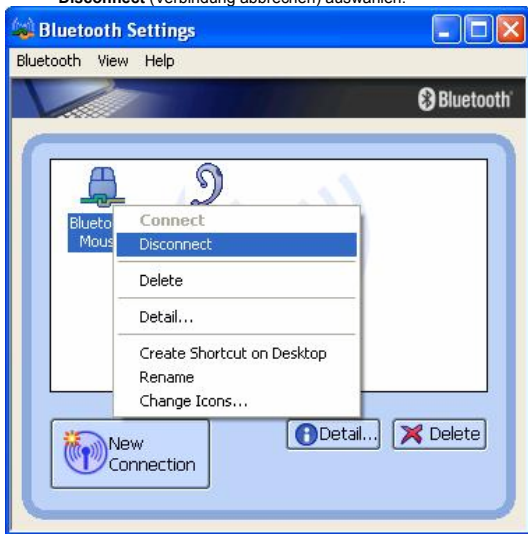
Disconnect (Verbindung abbrechen) auswählen.

Bluetooth Settings

Bluetooth View Help

Bluetooth

Blueto Mous

Connect
Disconnect
Delete
Detail...
Create Shortcut on Desktop
Rename
Change Icons...

New Connection

Detail...

Delete